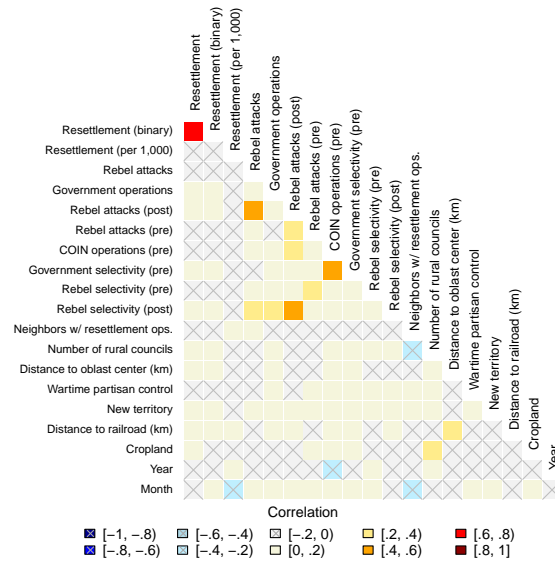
Resettlement
Resettlement (binary)
Resettlement (per 1,000)
Rebel attacks
Government operations
Rebel attacks (post)
Rebel attacks (pre)
COIN operations (pre)
Government selectivity (pre)
Rebel selectivity (pre)
Rebel selectivity (post)
Neighbors w/ resettlement ops.
Number of rural councils
Distance to oblast center (km)
Wartime partisan control
New territory
Distance to railroad (km)
Cropland
Year

Resettlement (binary)
Resettlement (per 1,000)
Rebel attacks
Government operations
Rebel attacks (post)
Rebel attacks (pre)
COIN operations (pre)
Government selectivity (pre)
Rebel selectivity (pre)
Rebel selectivity (post)
Neighbors w/ resettlement ops.
Number of rural councils
Distance to oblast center (km)
Wartime partisan control
New territory
Distance to railroad (km)
Cropland
Year
Month

Correlation

[−1, −.8) [−.6, −.4) [−.2, 0) [.2, .4) [.6, .8)
[−.8, −.6) [−.4, −.2) [0, .2) [.4, .6) [.8, 1]